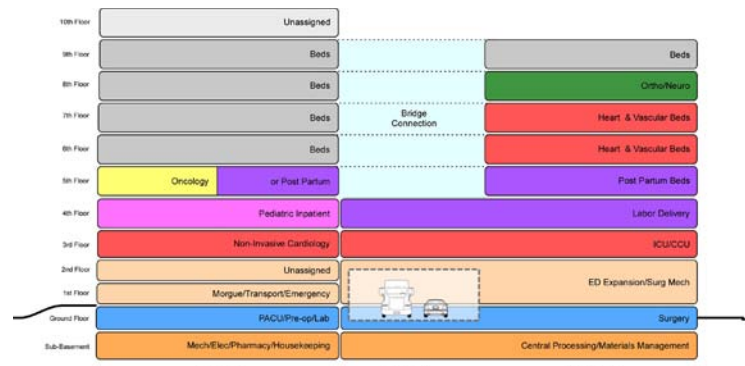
10th Floor
Unassigned

9th Floor
Beds
Beds

8th Floor
Beds
Ortho/Neuro

7th Floor
Beds
Bridge Connection
Heart & Vascular Beds

6th Floor
Beds
Heart & Vascular Beds

5th Floor
Oncology
or Post Partum
Post Partum Beds

4th Floor
Pediatric Inpatient
Labor Delivery

3rd Floor
Non-Invasive Cardiology
ICU/CCU

2nd Floor
Unassigned
ED Expansion/Surg Mech

1st Floor
Morgue/Transport/Emergency

Ground Floor
PACU/Pre-op/Lab
Surgery

Sub-Basement
Mech/Elec/Pharmacy/Housekeeping
Central Processing/Materials Management